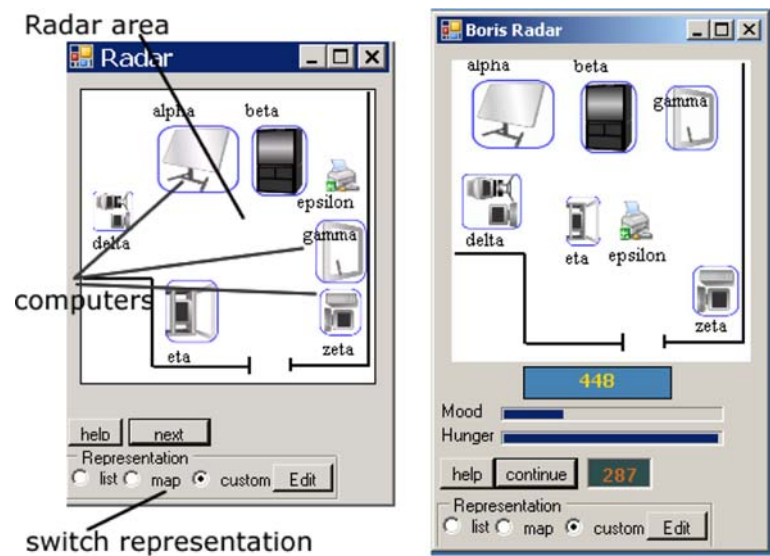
Radar area

Radar

alpha
beta
epsilon
delta
gamma
computers
eta
zeta

help
next
Representation
list
map
custom
Edit

switch representation

Boris Radar

alpha
beta
gamma
delta
eta
epsilon
zeta

448
Mood
Hunger
help
continue
287
Representation
list
map
custom
Edit